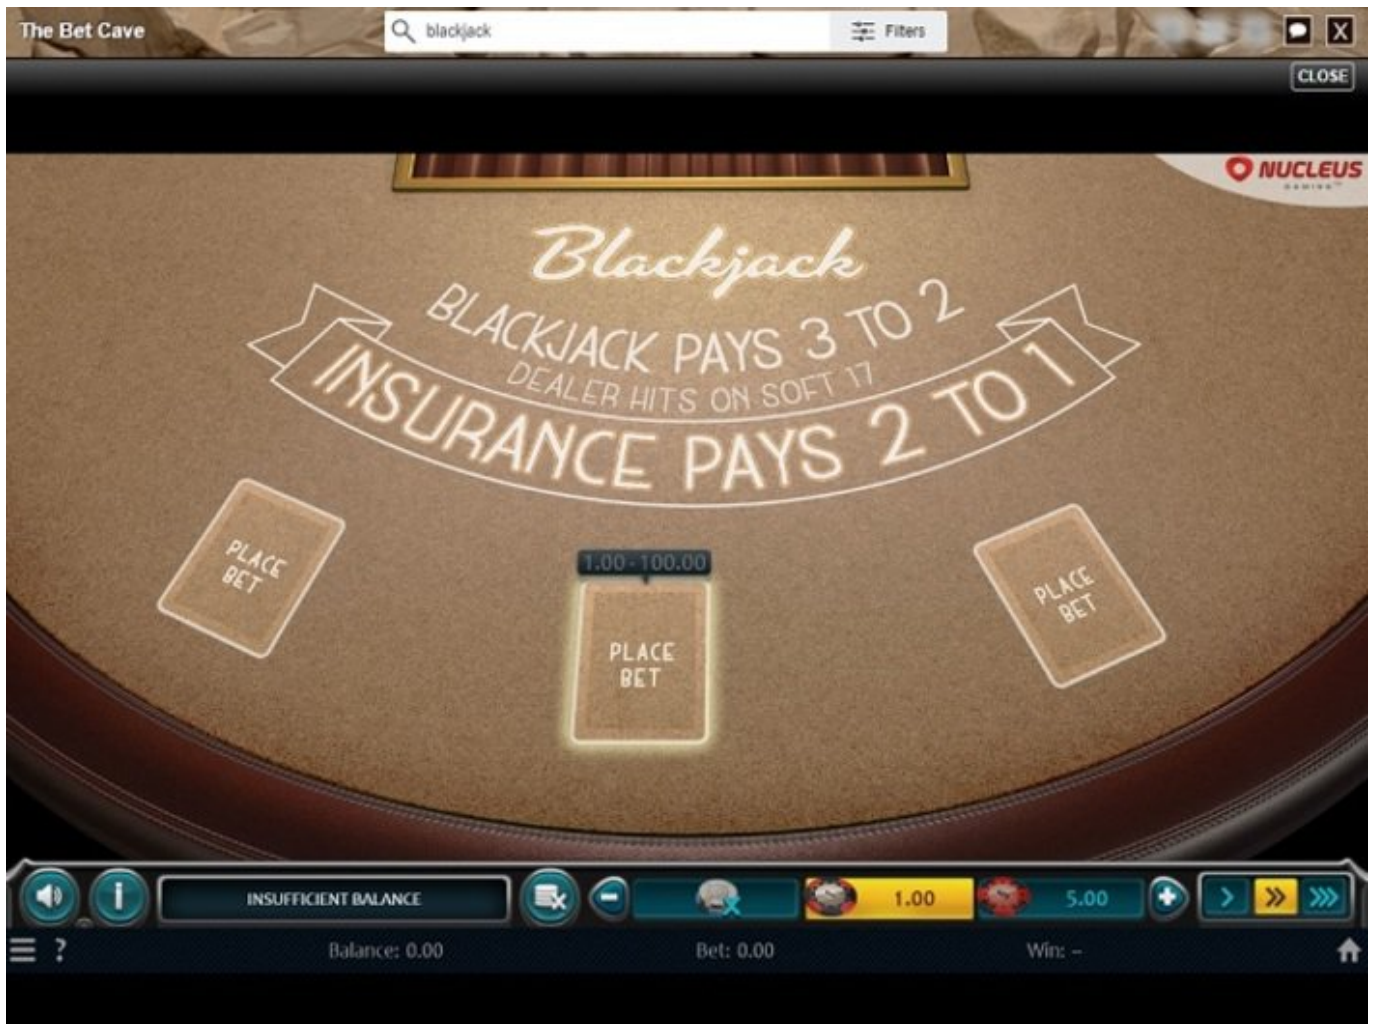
The Bet Cave

blackjack

Filters

X

CLOSE

NUCLEUS
GAMING

Blackjack

BLACKJACK PAYS 3 TO 2

DEALER HITS ON SOFT 17

INSURANCE PAYS 2 TO 1

PLACE BET

1.00 - 100.00

PLACE BET

PLACE BET

INSUFFICIENT BALANCE

1.00

5.00

Balance: 0.00

Bet: 0.00

Win: –

?